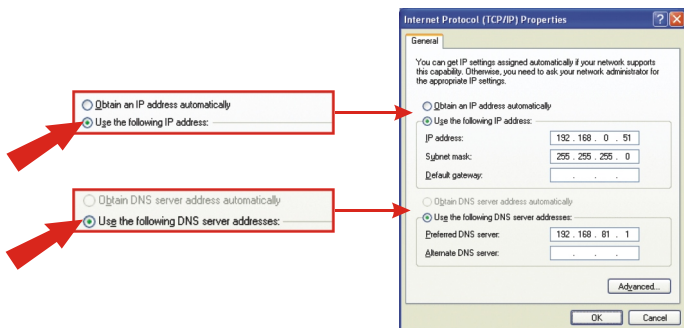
Obtain an IP address automatically
Use the following IP address:

Obtain DNS server address automatically
Use the following DNS server addresses:

Internet Protocol (TCP/IP) Properties

General

You can get IP settings assigned automatically if your network supports this capability. Otherwise, you need to ask your network administrator for the appropriate IP settings.

Obtain an IP address automatically
Use the following IP address:

| | |
|---|---|
| IP address: | 192 . 168 . 0 . 51 |
| Subnet mask: | 255 . 255 . 255 . 0 |
| Default gateway: | . . . |

Obtain DNS server address automatically
Use the following DNS server addresses:

| | |
|---|---|
| Preferred DNS server: | 192 . 168 . 81 . 1 |
| Alternate DNS server: | . . . |

Advanced...

OK Cancel